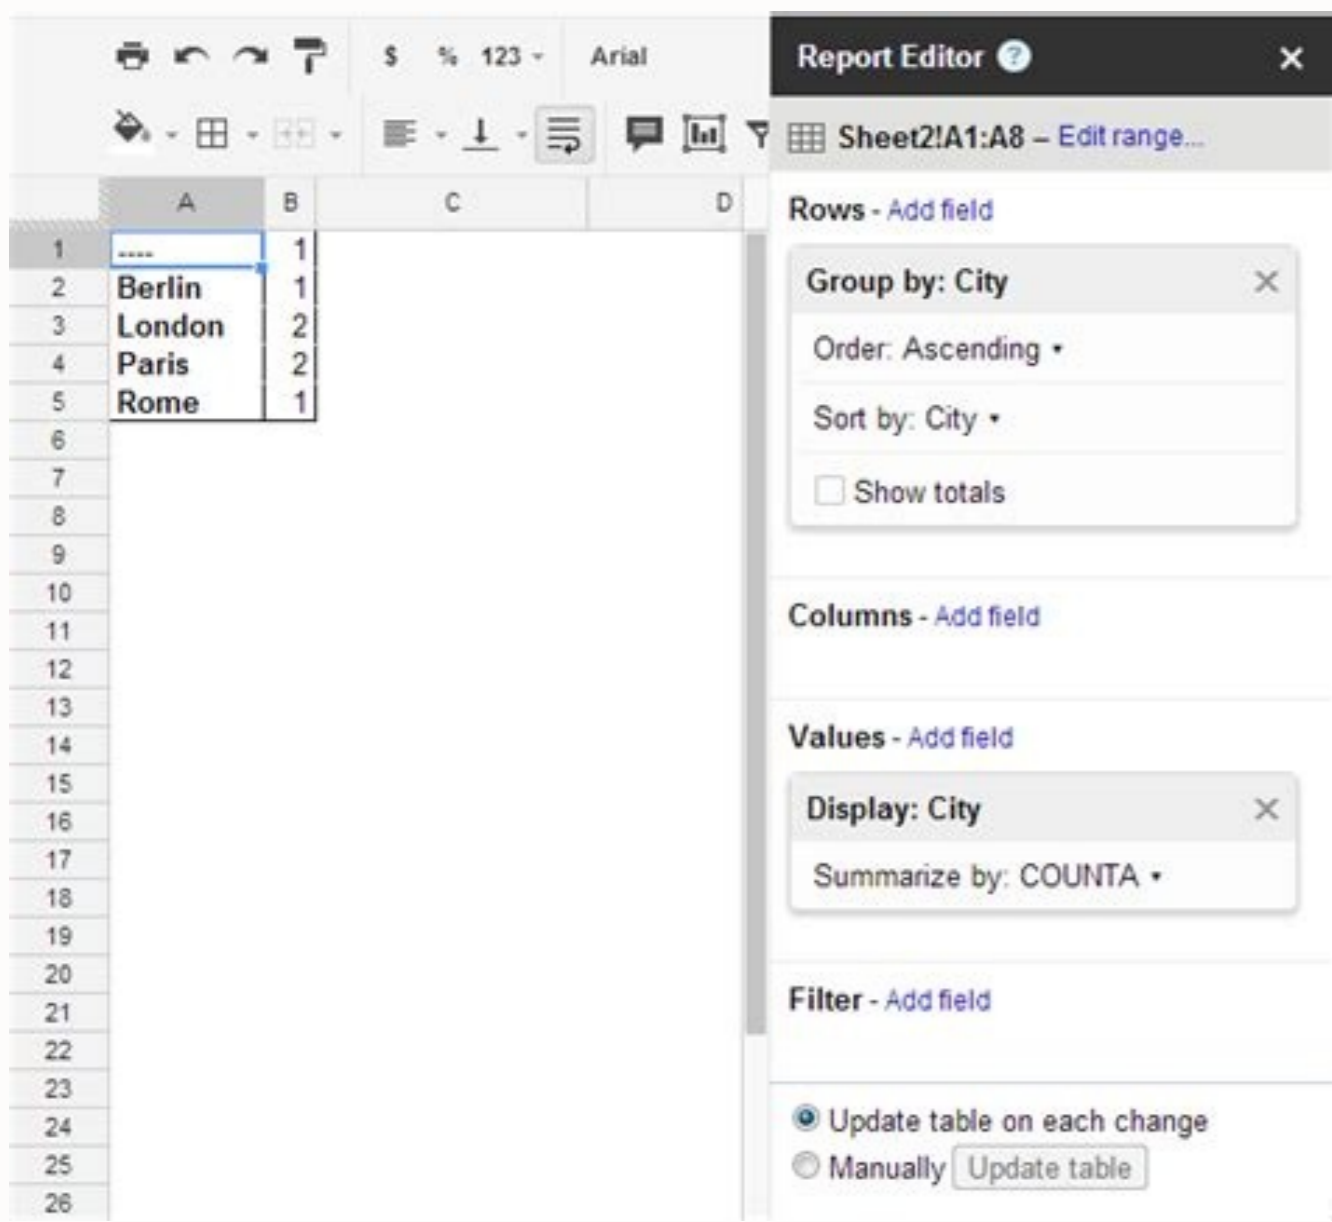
$ % 123 Arial

| | A | B | C | D |
|---|---|---|---|---|
| 1 | ---- | 1 | | |
| 2 | Berlin | 1 | | |
| 3 | London | 2 | | |
| 4 | Paris | 2 | | |
| 5 | Rome | 1 | | |
| 6 | | | | |
| 7 | | | | |
| 8 | | | | |
| 9 | | | | |
| 10 | | | | |
| 11 | | | | |
| 12 | | | | |
| 13 | | | | |
| 14 | | | | |
| 15 | | | | |
| 16 | | | | |
| 17 | | | | |
| 18 | | | | |
| 19 | | | | |
| 20 | | | | |
| 21 | | | | |
| 22 | | | | |
| 23 | | | | |
| 24 | | | | |
| 25 | | | | |
| 26 | | | | |

Report Editor ?

Sheet2!A1:A8 – Edit range...

Rows - Add field

Group by: City

Order: Ascending

Sort by: City

Show totals

Columns - Add field

Values - Add field

Display: City

Summarize by: COUNTA

Filter - Add field

Update table on each change

Manually Update table